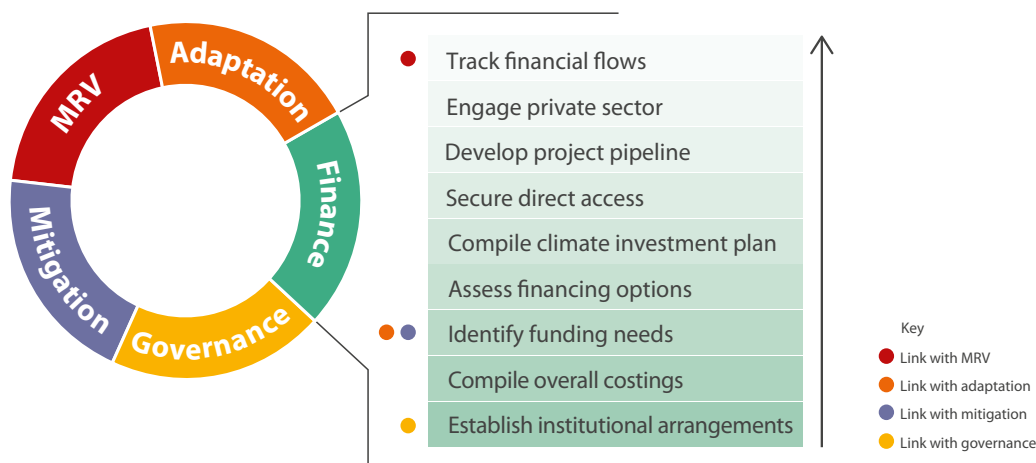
Adaptation
MRV
Finance
Mitigation
Governance

Track financial flows
Engage private sector
Develop project pipeline
Secure direct access
Compile climate investment plan
Assess financing options
Identify funding needs
Compile overall costings
Establish institutional arrangements

Key
Link with MRV
Link with adaptation
Link with mitigation
Link with governance